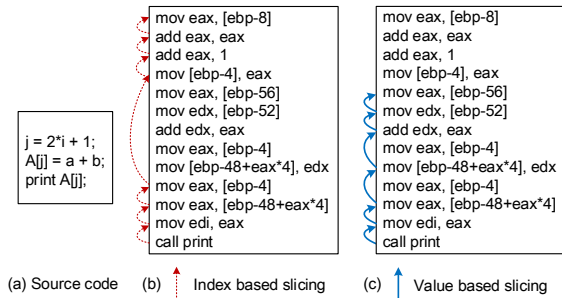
j = 2*i + 1;
A[j] = a + b;
print A[j];

mov eax, [ebp-8]
add eax, eax
add eax, 1
mov [ebp-4], eax
mov eax, [ebp-56]
mov edx, [ebp-52]
add edx, eax
mov eax, [ebp-4]
mov [ebp-48+eax*4], edx
mov eax, [ebp-4]
mov eax, [ebp-48+eax*4]
mov edi, eax
call print

mov eax, [ebp-8]
add eax, eax
add eax, 1
mov [ebp-4], eax
mov eax, [ebp-56]
mov edx, [ebp-52]
add edx, eax
mov eax, [ebp-4]
mov [ebp-48+eax*4], edx
mov eax, [ebp-4]
mov eax, [ebp-48+eax*4]
mov edi, eax
call print

(a) Source code (b) Index based slicing (c) Value based slicing